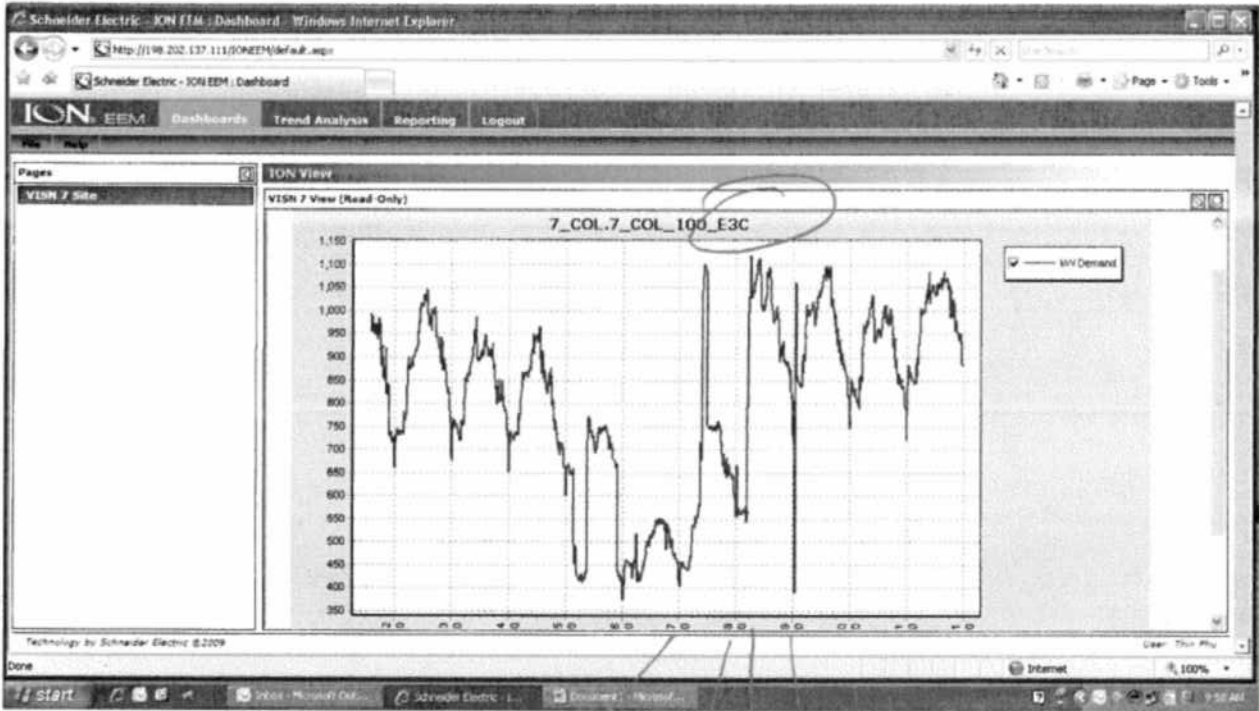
Schneider Electric - ION EEM : Dashboard - Windows Internet Explorer

http://198.202.137.111/IONEEM/default.aspx

Schneider Electric - ION EEM : Dashboard

Page · Tools ·

ION EEM

Dashboards

Trend Analysis

Reporting

Logout

File Help

Pages

VISN 7 Site

ION View

VISN 7 View (Read-Only)

7_COL.7_COL_100_E3C

kW Demand

1,150
1,100
1,050
1,000
950
900
850
800
750
700
650
600
550
500
450
400
350

Technology by Schneider Electric ©2009

User: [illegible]

Done

Internet

100%

start

Inbox - Microsoft Out...

Schneider Electric - I...

Document - Microsof...